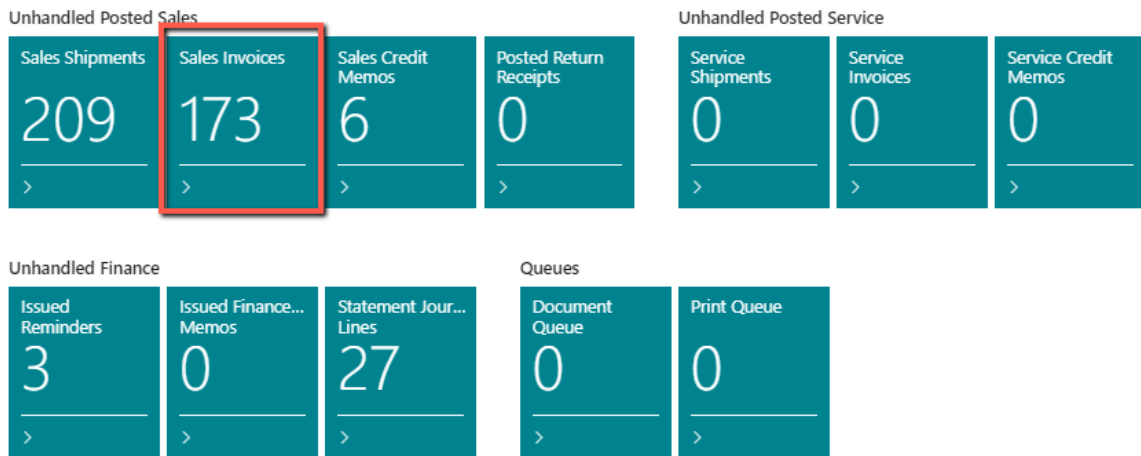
Unhandled Posted Sales

Sales Shipments
209
>

Sales Invoices
173
>

Sales Credit Memos
6
>

Posted Return Receipts
0
>

Unhandled Posted Service

Service Shipments
0
>

Service Invoices
0
>

Service Credit Memos
0
>

Unhandled Finance

Issued Reminders
3
>

Issued Finance... Memos
0
>

Statement Jour... Lines
27
>

Queues

Document Queue
0
>

Print Queue
0
>